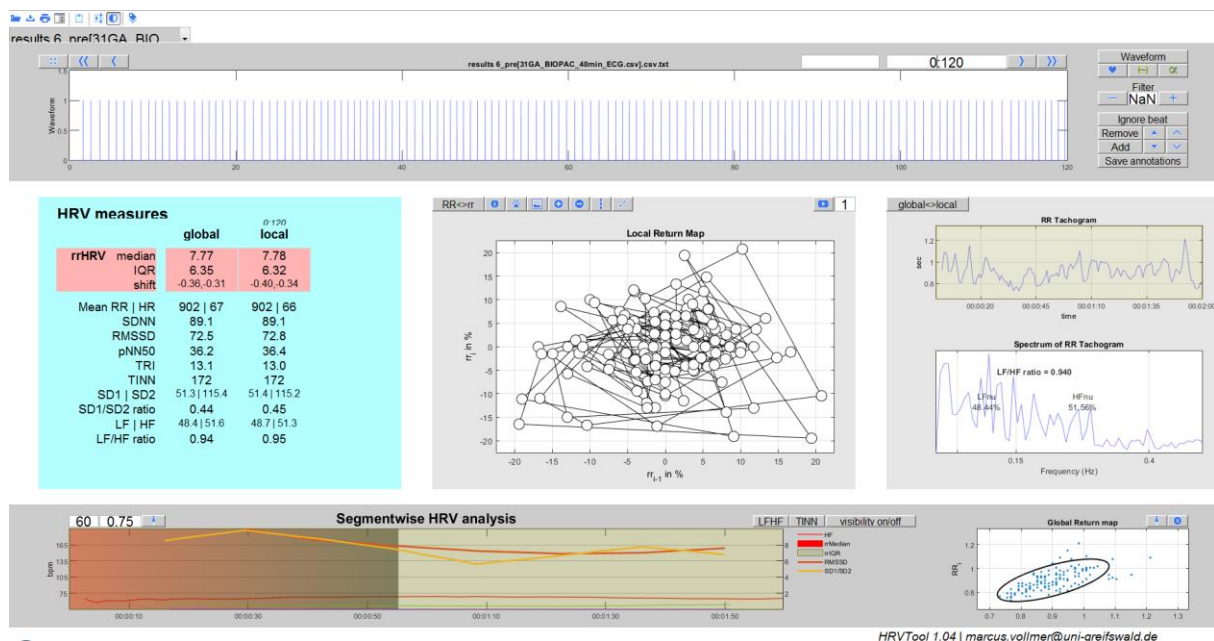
results 6_pre[31GA_BIO

results 6_pre[31GA_BIOPAC_40min_ECG.csv].csv.txt

0:120

Waveform

Filter

NaN

Ignore beat

Remove

Add

Save annotations

Waveform

1.5

1

0.5

0

0 20 40 60 80 100 120

HRV measures

0:120

| | global | local |
|---|---|---|
| rrHRV median | 7.77 | 7.78 |
| IQR | 6.35 | 6.32 |
| shift | -0.36,-0.31 | -0.40,-0.34 |
| Mean RR \| HR | 902 \| 67 | 902 \| 66 |
| SDNN | 89.1 | 89.1 |
| RMSSD | 72.5 | 72.8 |
| pNN50 | 36.2 | 36.4 |
| TRI | 13.1 | 13.0 |
| TINN | 172 | 172 |
| SD1 \| SD2 | 51.3 \| 115.4 | 51.4 \| 115.2 |
| SD1/SD2 ratio | 0.44 | 0.45 |
| LF \| HF | 48.4 \| 51.6 | 48.7 \| 51.3 |
| LF/HF ratio | 0.94 | 0.95 |

RR<>rr

1

Local Return Map

20 15 10 5 0 -5 -10 -15 -20

$rr_i$ in %

-20 -15 -10 -5 0 5 10 15 20

$rr_{i-1}$ in %

global<>local

RR Tachogram

1.2 1 0.8

sec

00:00:20 00:00:45 00:01:10 00:01:35 00:02:00

time

Spectrum of RR Tachogram

LF/HF ratio = 0.940

LFnu 48.44%

HFnu 51.56%

0.15 0.4

Frequency (Hz)

60 0.75

Segmentwise HRV analysis

LFHF TINN visibility on/off

165 135 105 75

bpm

HR

rrMedian

rrIQR

RMSSD

SD1/SD2

8 6 4 2

00:00:10 00:00:30 00:00:50 00:01:10 00:01:30 00:01:50

Global Return map

1.2 1 0.8

$RR_i$

0.7 0.8 0.9 1 1.1 1.2 1.3

HRVTool 1.04 | marcus.vollmer@uni-greifswald.de